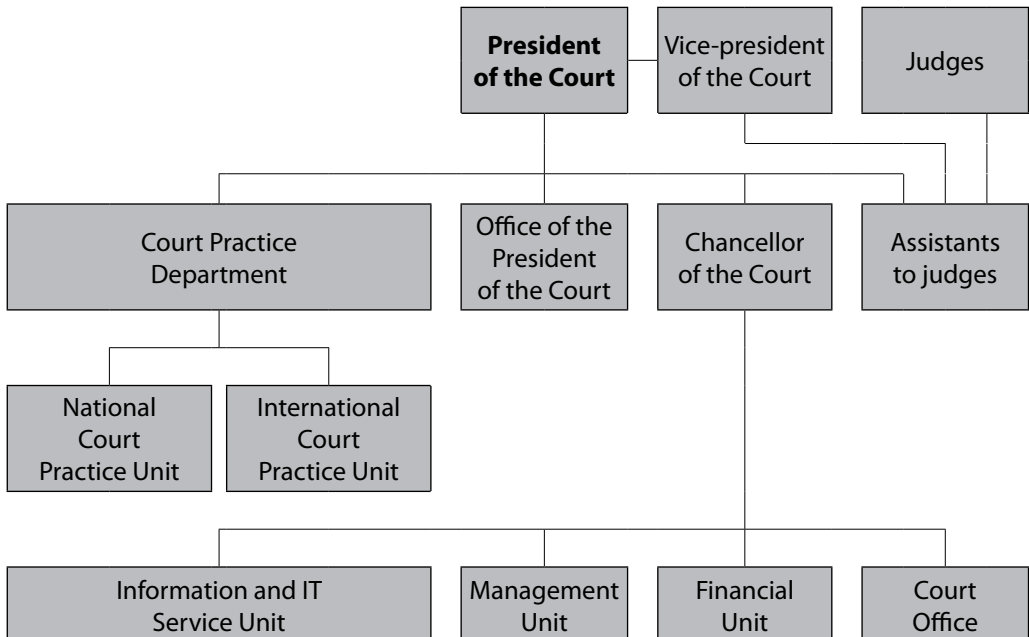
**President of the Court**

Vice-president of the Court

Judges

Court Practice Department

Office of the President of the Court

Chancellor of the Court

Assistants to judges

National Court Practice Unit

International Court Practice Unit

Information and IT Service Unit

Management Unit

Financial Unit

Court Office